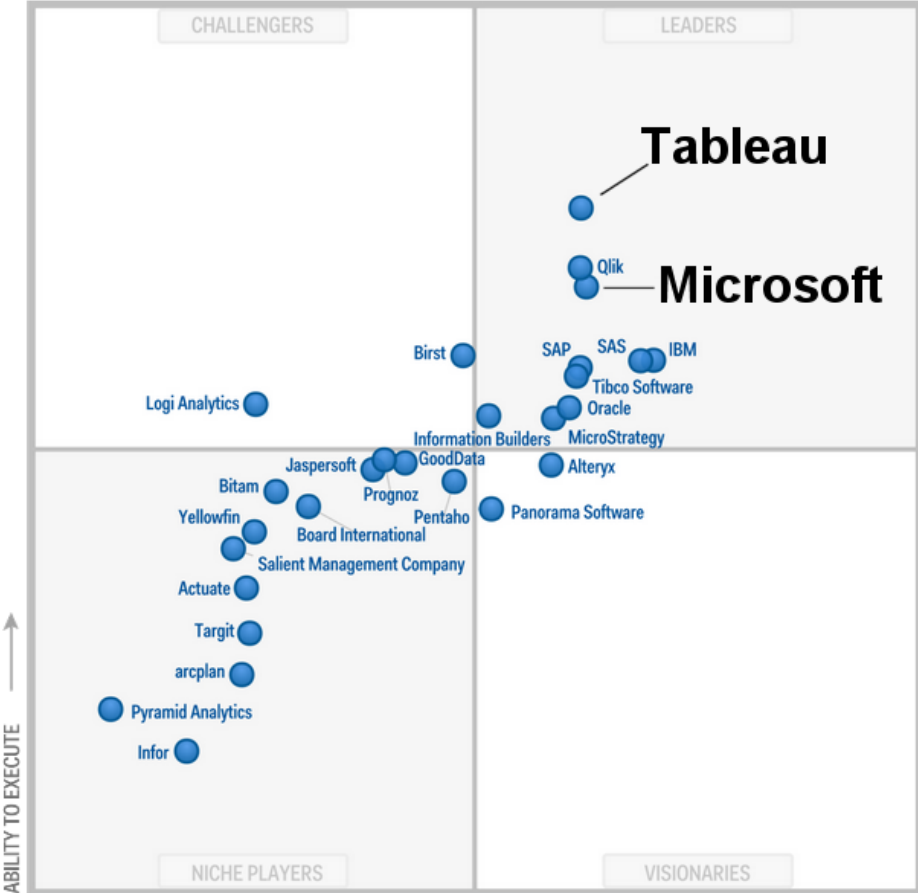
CHALLENGERS

LEADERS

Tableau

Qlik

Microsoft

Birst

SAP

SAS

IBM

Tibco Software

Logi Analytics

Oracle

Information Builders

MicroStrategy

Jaspersoft

GoodData

Alteryx

Bitam

Prognoz

Pentaho

Panorama Software

Yellowfin

Board International

Salient Management Company

Actuate

Targit

arcplan

Pyramid Analytics

Infor

ABILITY TO EXECUTE

NICHE PLAYERS

VISIONARIES